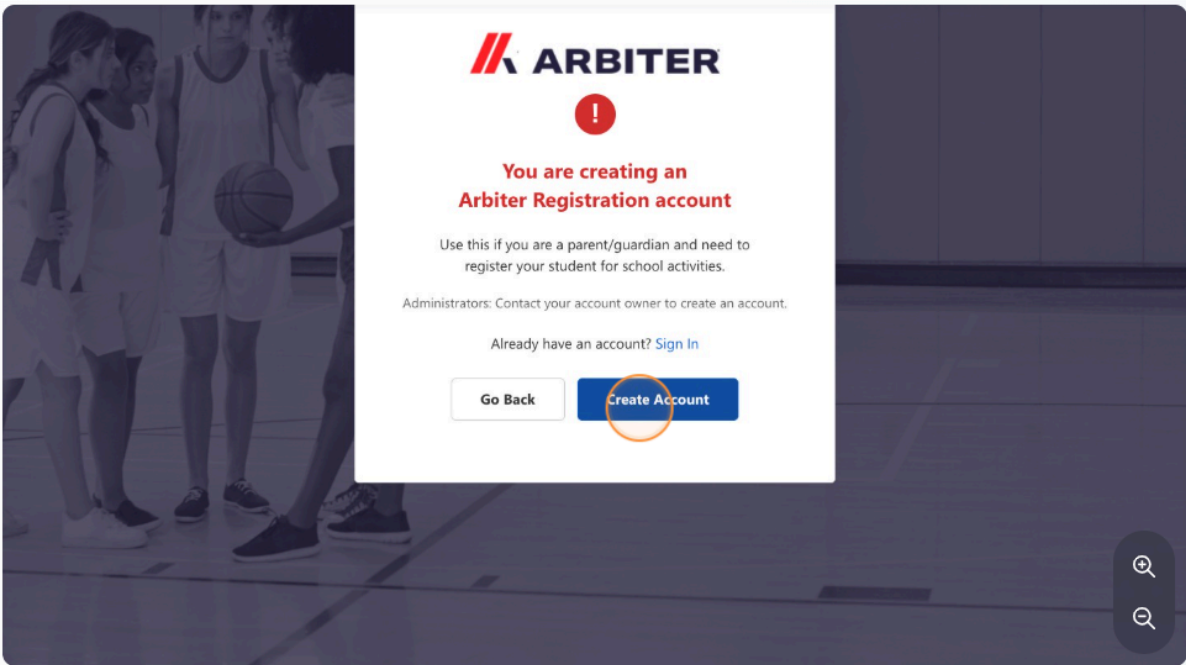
ARBITER

!

You are creating an Arbiter Registration account

Use this if you are a parent/guardian and need to register your student for school activities.

Administrators: Contact your account owner to create an account.

Already have an account? Sign In

Go Back

Create Account